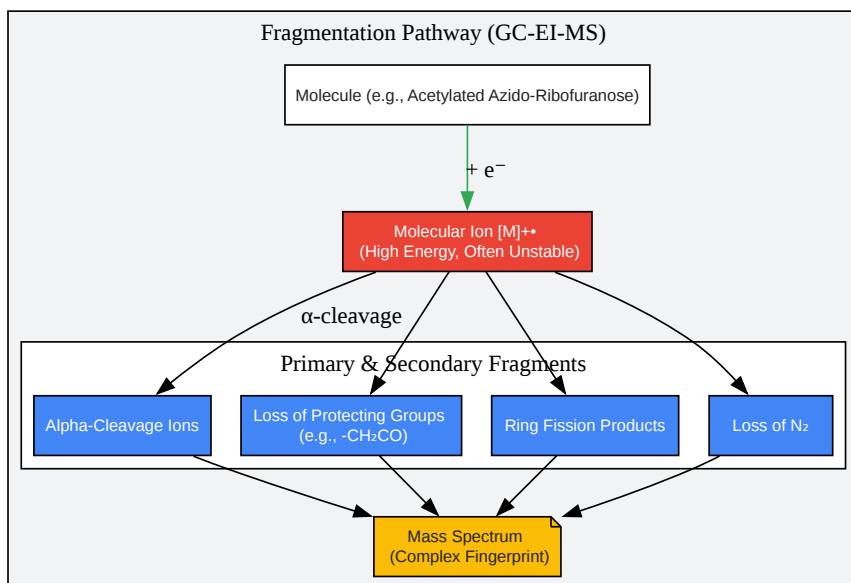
Fragmentation Pathway (GC-EI-MS)

Molecule (e.g., Acetylated Azido-Ribofuranose)

+ e$^-$

Molecular Ion [M]+•
(High Energy, Often Unstable)

α-cleavage

Primary & Secondary Fragments

Alpha-Cleavage Ions

Loss of Protecting Groups
(e.g., -$CH_2CO$)

Ring Fission Products

Loss of $N_2$

Mass Spectrum
(Complex Fingerprint)